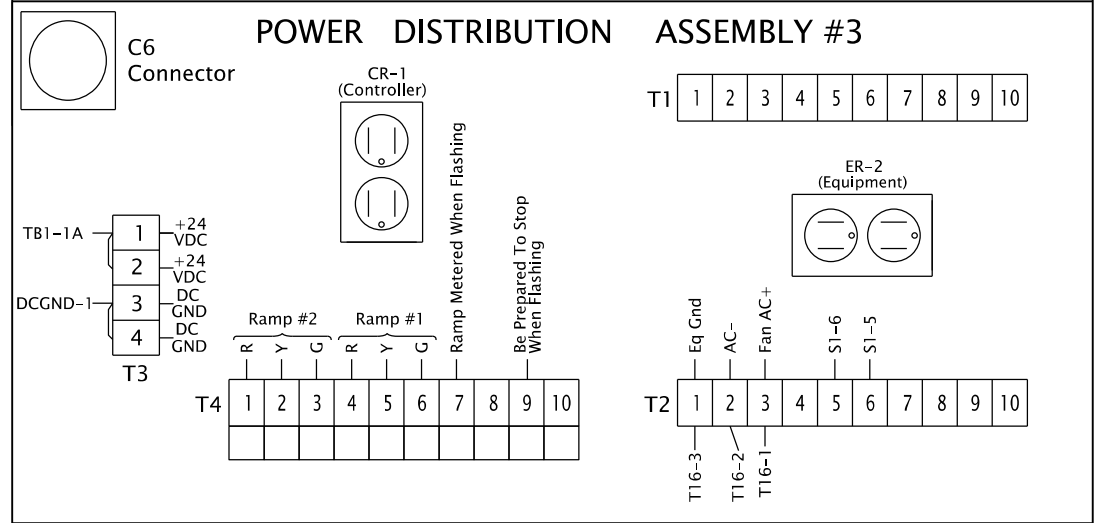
C6 Connector

POWER DISTRIBUTION ASSEMBLY #3

CR-1 (Controller)

T1
| 1 | 2 | 3 | 4 | 5 | 6 | 7 | 8 | 9 | 10 |
|---|---|---|---|---|---|---|---|---|---|

ER-2 (Equipment)

TB1-1A
DCGND-1

| T3 | |
|---|---|
| 1 | +24 VDC |
| 2 | +24 VDC |
| 3 | DC GND |
| 4 | DC GND |

T3

Ramp #2
Ramp #1
Ramp Metered When Flashing
Be Prepared To Stop When Flashing

| | R | Y | G | R | Y | G | | | | |
|---|---|---|---|---|---|---|---|---|---|---|
| T4 | 1 | 2 | 3 | 4 | 5 | 6 | 7 | 8 | 9 | 10 |

| | Eq Gnd | AC- | Fan AC+ | | S1-6 | S1-5 | | | | |
|---|---|---|---|---|---|---|---|---|---|---|
| T2 | 1 | 2 | 3 | 4 | 5 | 6 | 7 | 8 | 9 | 10 |
| | T16-3 | T16-2 | T16-1 | | | | | | | |